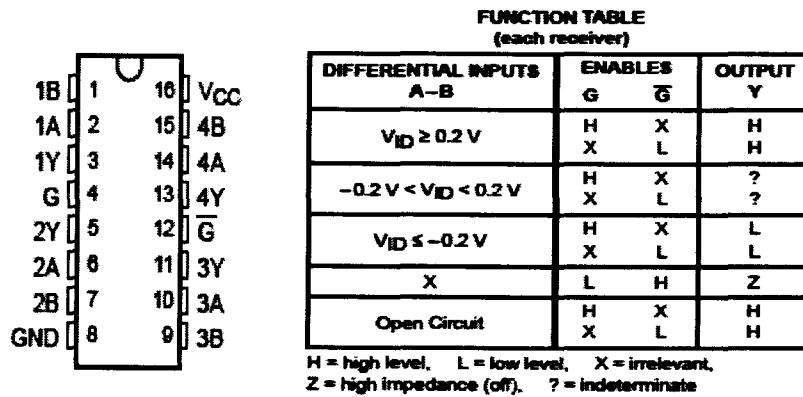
1B 1
1A 2
1Y 3
G 4
2Y 5
2A 6
2B 7
GND 8

16 $V_{CC}$
15 4B
14 4A
13 4Y
12 $\overline{G}$
11 3Y
10 3A
9 3B

FUNCTION TABLE
(each receiver)

| DIFFERENTIAL INPUTS A–B | ENABLES G | ENABLES $\overline{G}$ | OUTPUT Y |
|---|---|---|---|
| $V_{ID} \geq 0.2$ V | H<br>X | X<br>L | H<br>H |
| $-0.2$ V < $V_{ID}$ < 0.2 V | H<br>X | X<br>L | ?<br>? |
| $V_{ID} \leq -0.2$ V | H<br>X | X<br>L | L<br>L |
| X | L | H | Z |
| Open Circuit | H<br>X | X<br>L | H<br>H |

H = high level, L = low level, X = irrelevant,
Z = high impedance (off), ? = indeterminate